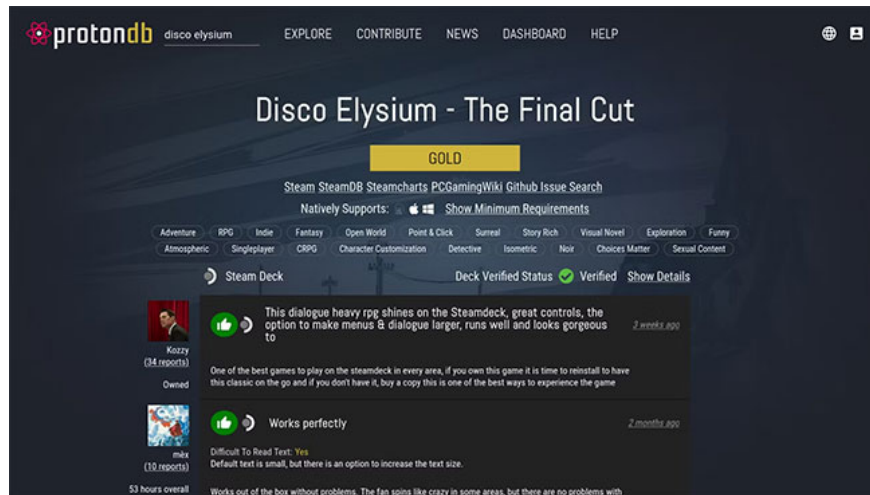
protondb disco elysium EXPLORE CONTRIBUTE NEWS DASHBOARD HELP

Disco Elysium - The Final Cut

GOLD

Steam SteamDB Steamcharts PCGamingWiki Github Issue Search

Natively Supports: Show Minimum Requirements

Adventure RPG Indie Fantasy Open World Point & Click Surreal Story Rich Visual Novel Exploration Funny Atmospheric Singleplayer CRPG Character Customization Detective Isometric Noir Choices Matter Sexual Content

Steam Deck Deck Verified Status Verified Show Details

Kozzy (34 reports) Owned

This dialogue heavy rpg shines on the Steamdeck, great controls, the option to make menus & dialogue larger, runs well and looks gorgeous to

3 weeks ago

One of the best games to play on the steamdeck in every area, if you own this game it is time to reinstall to have this classic on the go and if you don't have it, buy a copy this is one of the best ways to experience the game

mèx (10 reports) 53 hours overall

Works perfectly

2 months ago

Difficult To Read Text: Yes
Default text is small, but there is an option to increase the text size.

Works out of the box without problems. The fan spins like crazy in some areas, but there are no problems with